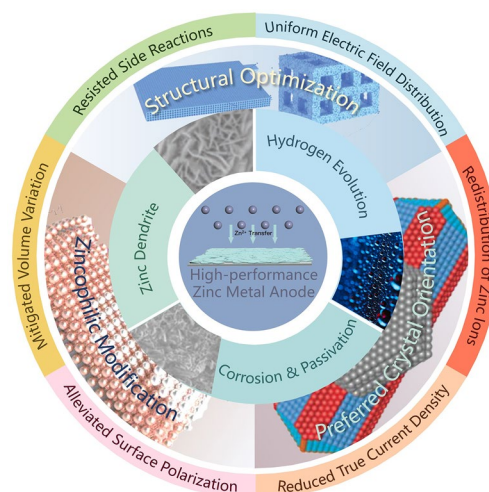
Resisted Side Reactions
Uniform Electric Field Distribution
Redistribution of Zinc Ions
Reduced True Current Density
Alleviated Surface Polarization
Mitigated Volume Variation

Structural Optimization
Hydrogen Evolution
Zinc Dendrite
Zincophilic Modification
Corrosion & Passivation
Preferred Crystal Orientation

$Zn^{2+}$ Transfer
High-performance Zinc Metal Anode